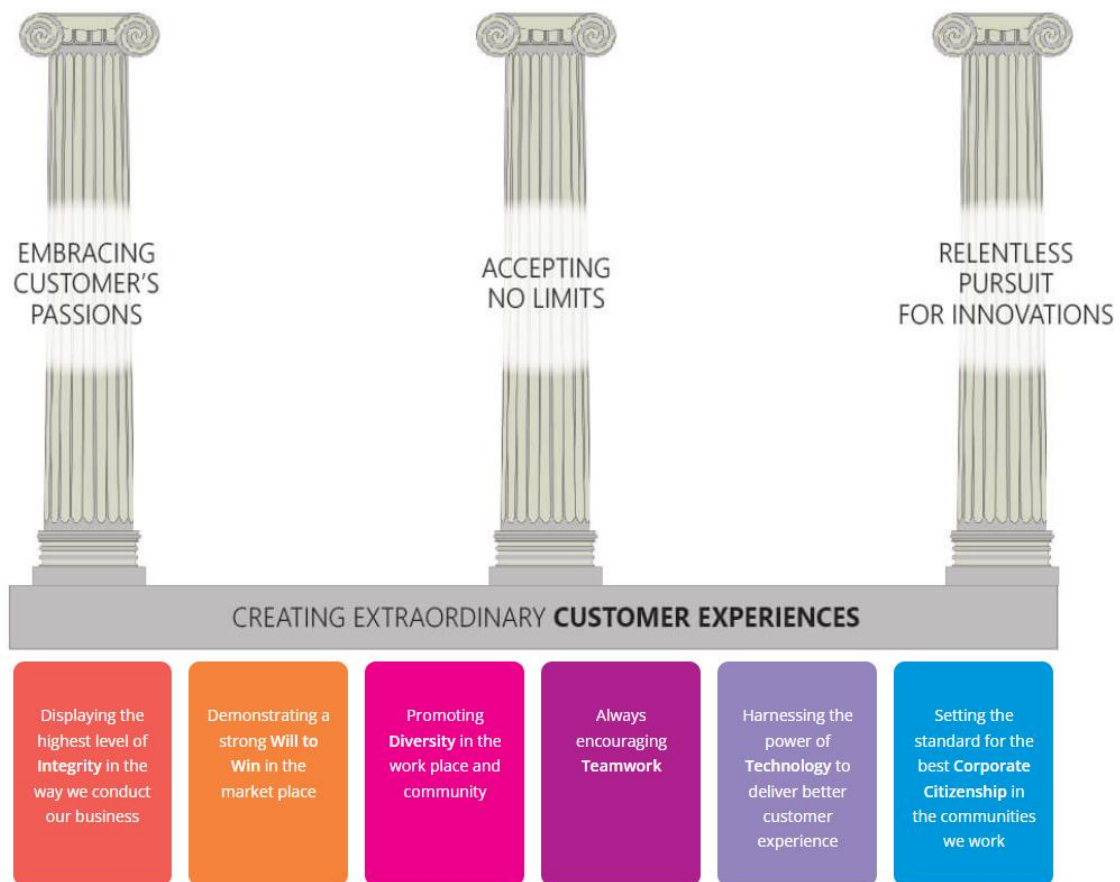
EMBRACING CUSTOMER'S PASSIONS

ACCEPTING NO LIMITS

RELENTLESS PURSUIT FOR INNOVATIONS

CREATING EXTRAORDINARY **CUSTOMER EXPERIENCES**

Displaying the highest level of **Integrity** in the way we conduct our business

Demonstrating a strong **Will to Win** in the market place

Promoting **Diversity** in the work place and community

Always encouraging **Teamwork**

Harnessing the power of **Technology** to deliver better customer experience

Setting the standard for the best **Corporate Citizenship** in the communities we work